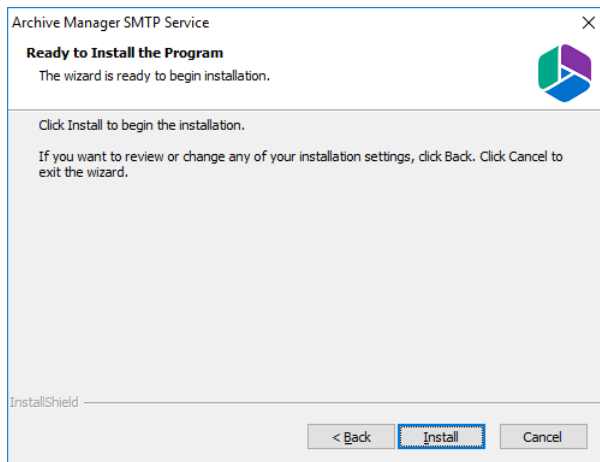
Archive Manager SMTP Service

Ready to Install the Program

The wizard is ready to begin installation.

Click Install to begin the installation.

If you want to review or change any of your installation settings, click Back. Click Cancel to exit the wizard.

InstallShield

< Back

Install

Cancel